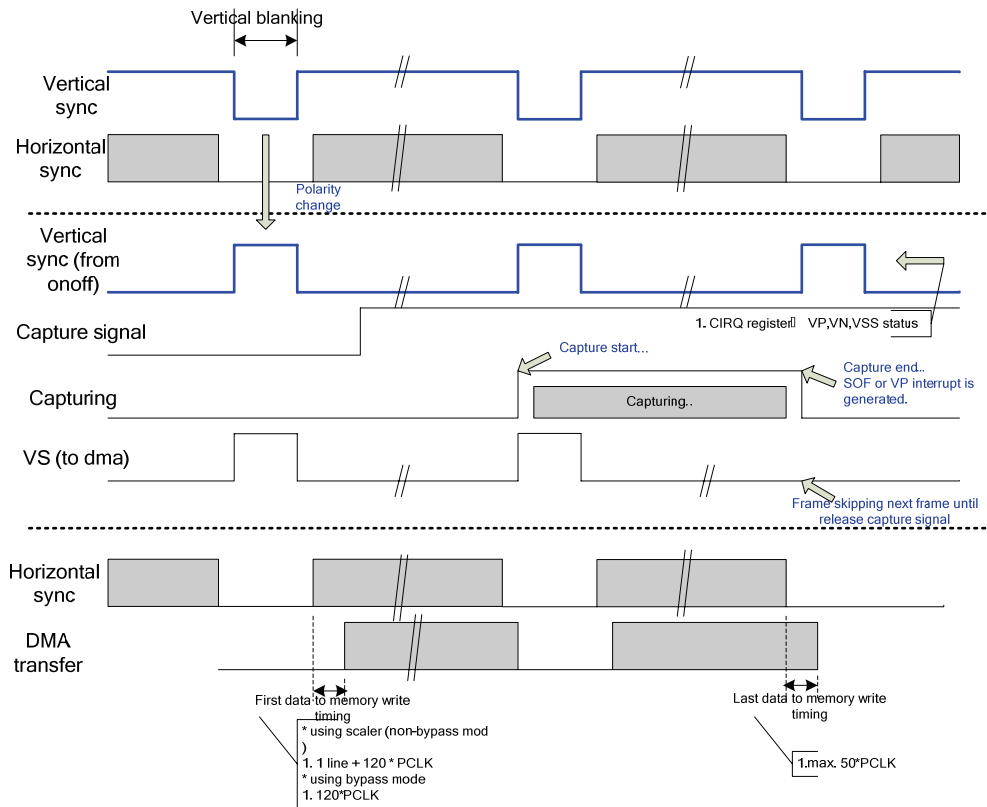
Vertical blanking

Vertical sync

Horizontal sync

Polarity change

Vertical sync (from onoff)

Capture signal

1. CIRQ register VP,VN,VSS status

Capture start...

Capturing

Capturing..

Capture end.. SOF or VP interrupt is generated.

VS (to dma)

Frame skipping next frame until release capture signal

Horizontal sync

DMA transfer

First data to memory write timing

* using scaler (non-bypass mod )
1. 1 line + 120 * PCLK
* using bypass mode
1. 120*PCLK

Last data to memory write timing

1.max. 50*PCLK